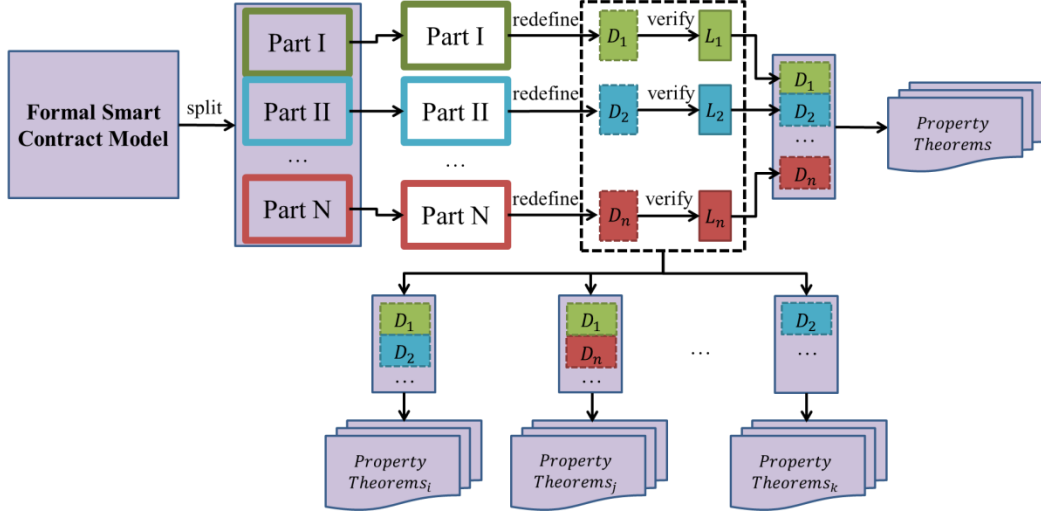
Formal Smart Contract Model

split

Part I

Part II

…

Part N

Part I

Part II

…

Part N

redefine

redefine

redefine

$D_1$

$D_2$

$D_n$

verify

verify

verify

$L_1$

$L_2$

$L_n$

$D_1$

$D_2$

…

$D_n$

Property Theorems

$D_1$

$D_2$

…

$D_1$

$D_n$

…

…

$D_2$

…

Property Theorems$_i$

Property Theorems$_j$

Property Theorems$_k$